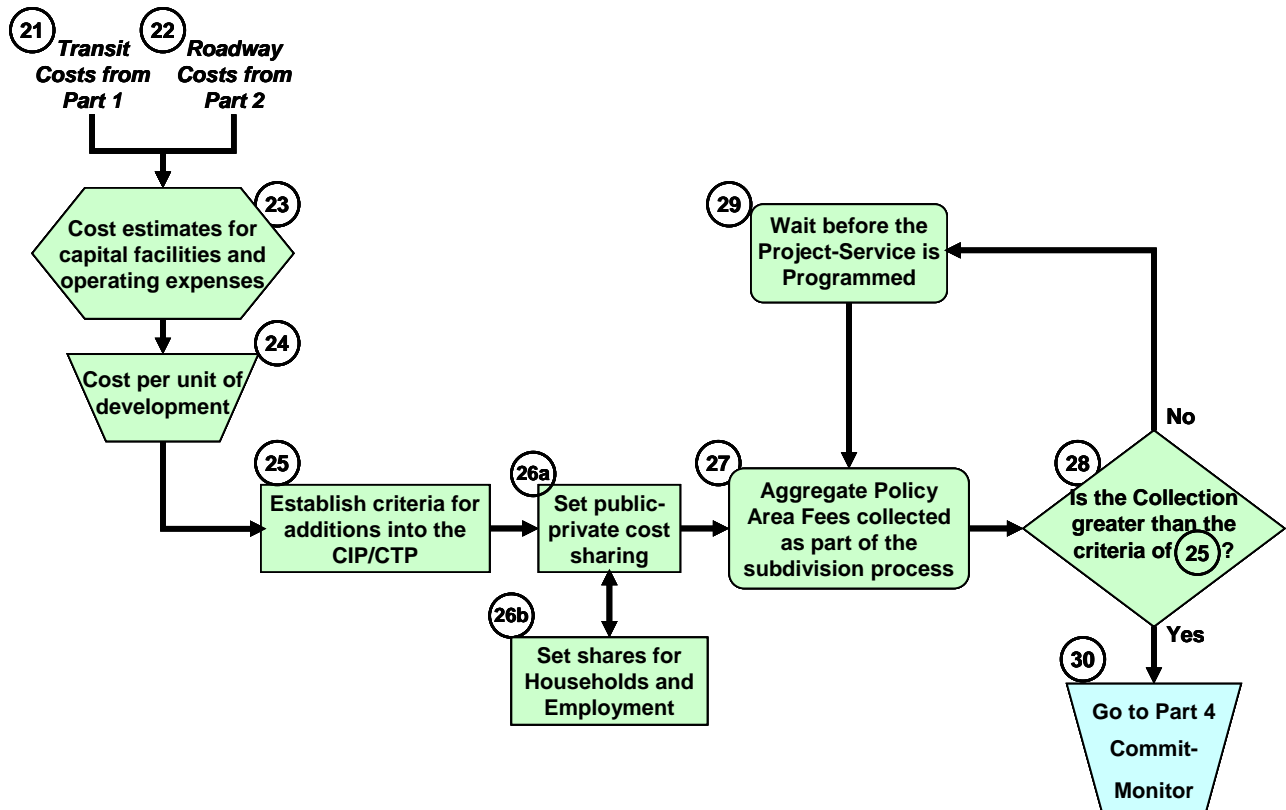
21 Transit Costs from Part 1

22 Roadway Costs from Part 2

23 Cost estimates for capital facilities and operating expenses

24 Cost per unit of development

25 Establish criteria for additions into the CIP/CTP

26a Set public-private cost sharing

26b Set shares for Households and Employment

27 Aggregate Policy Area Fees collected as part of the subdivision process

29 Wait before the Project-Service is Programmed

No

28 Is the Collection greater than the criteria of 25?

Yes

30 Go to Part 4 Commit-Monitor